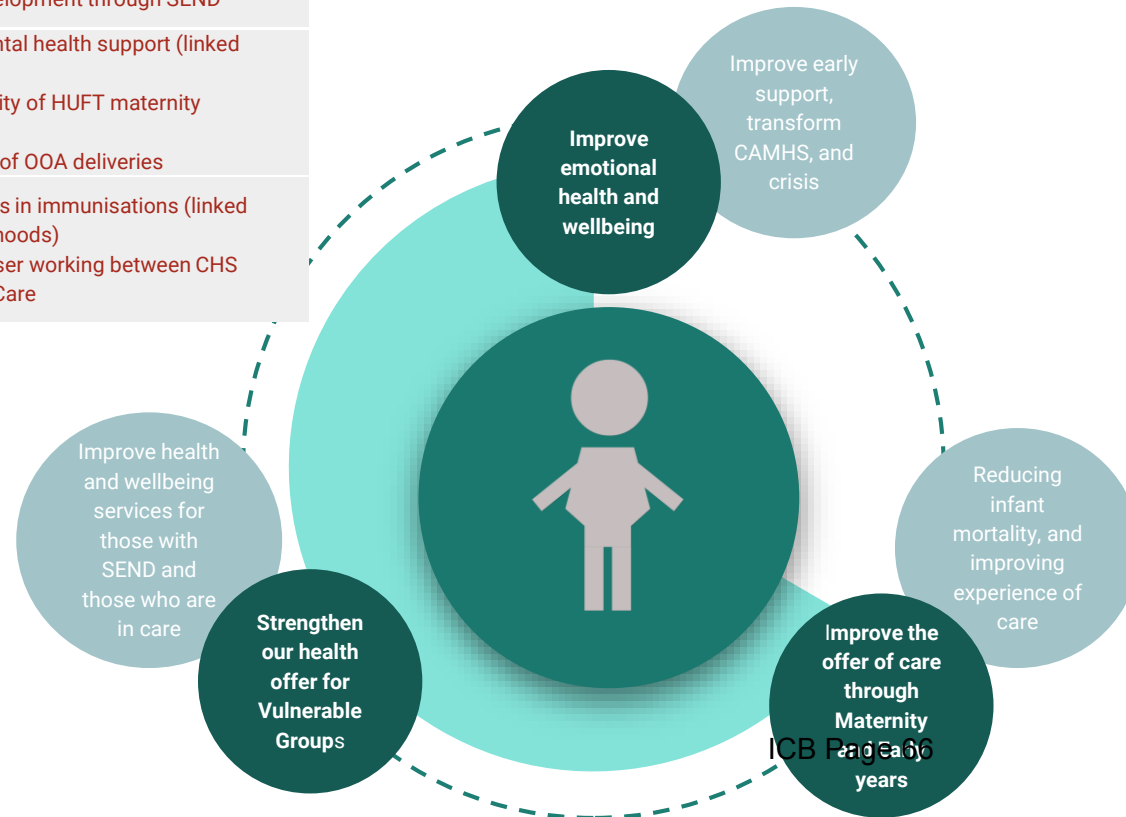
elopment through SEND

ntal health support (linked

ity of HUFT maternity

of OOA deliveries

s in immunisations (linked hoods)

ser working between CHS Care

Improve early support, transform CAMHS, and crisis

Improve emotional health and wellbeing

Improve health and wellbeing services for those with SEND and those who are in care

Strengthen our health offer for Vulnerable Groups

Reducing infant mortality, and improving experience of care

Improve the offer of care through Maternity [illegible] years

ICB Page 66